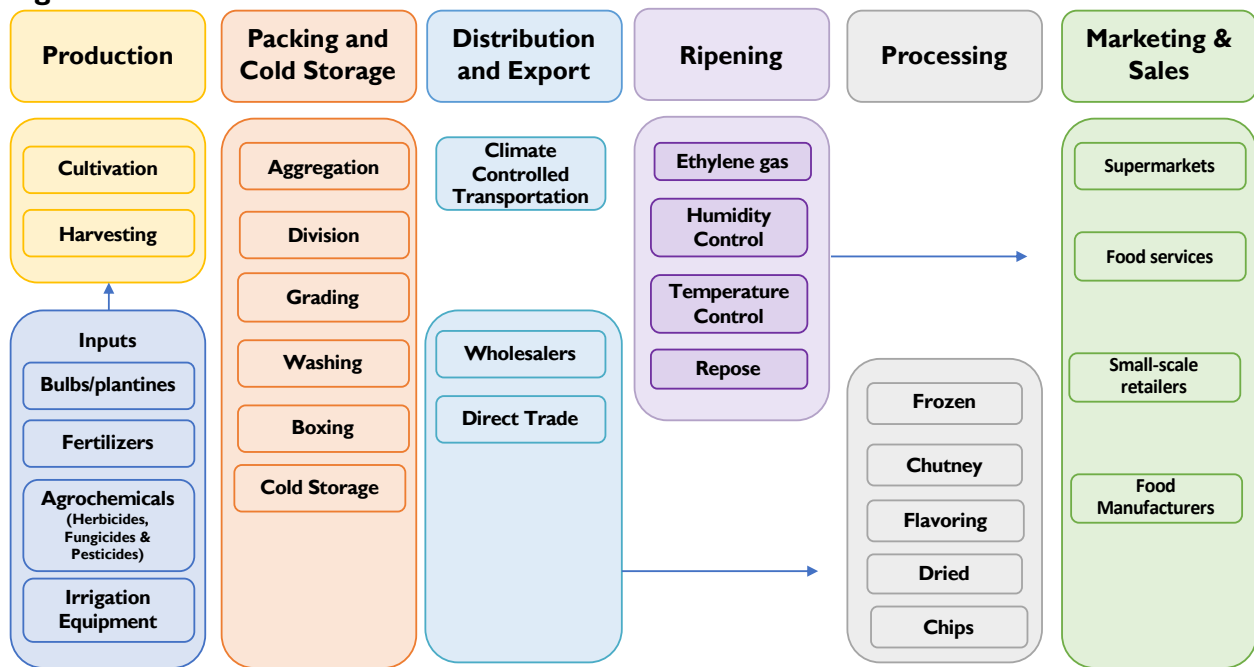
Production

Packing and Cold Storage

Distribution and Export

Ripening

Processing

Marketing & Sales

Cultivation

Harvesting

Inputs

Bulbs/plantines

Fertilizers

Agrochemicals (Herbicides, Fungicides & Pesticides)

Irrigation Equipment

Aggregation

Division

Grading

Washing

Boxing

Cold Storage

Climate Controlled Transportation

Wholesalers

Direct Trade

Ethylene gas

Humidity Control

Temperature Control

Repose

Frozen

Chutney

Flavoring

Dried

Chips

Supermarkets

Food services

Small-scale retailers

Food Manufacturers